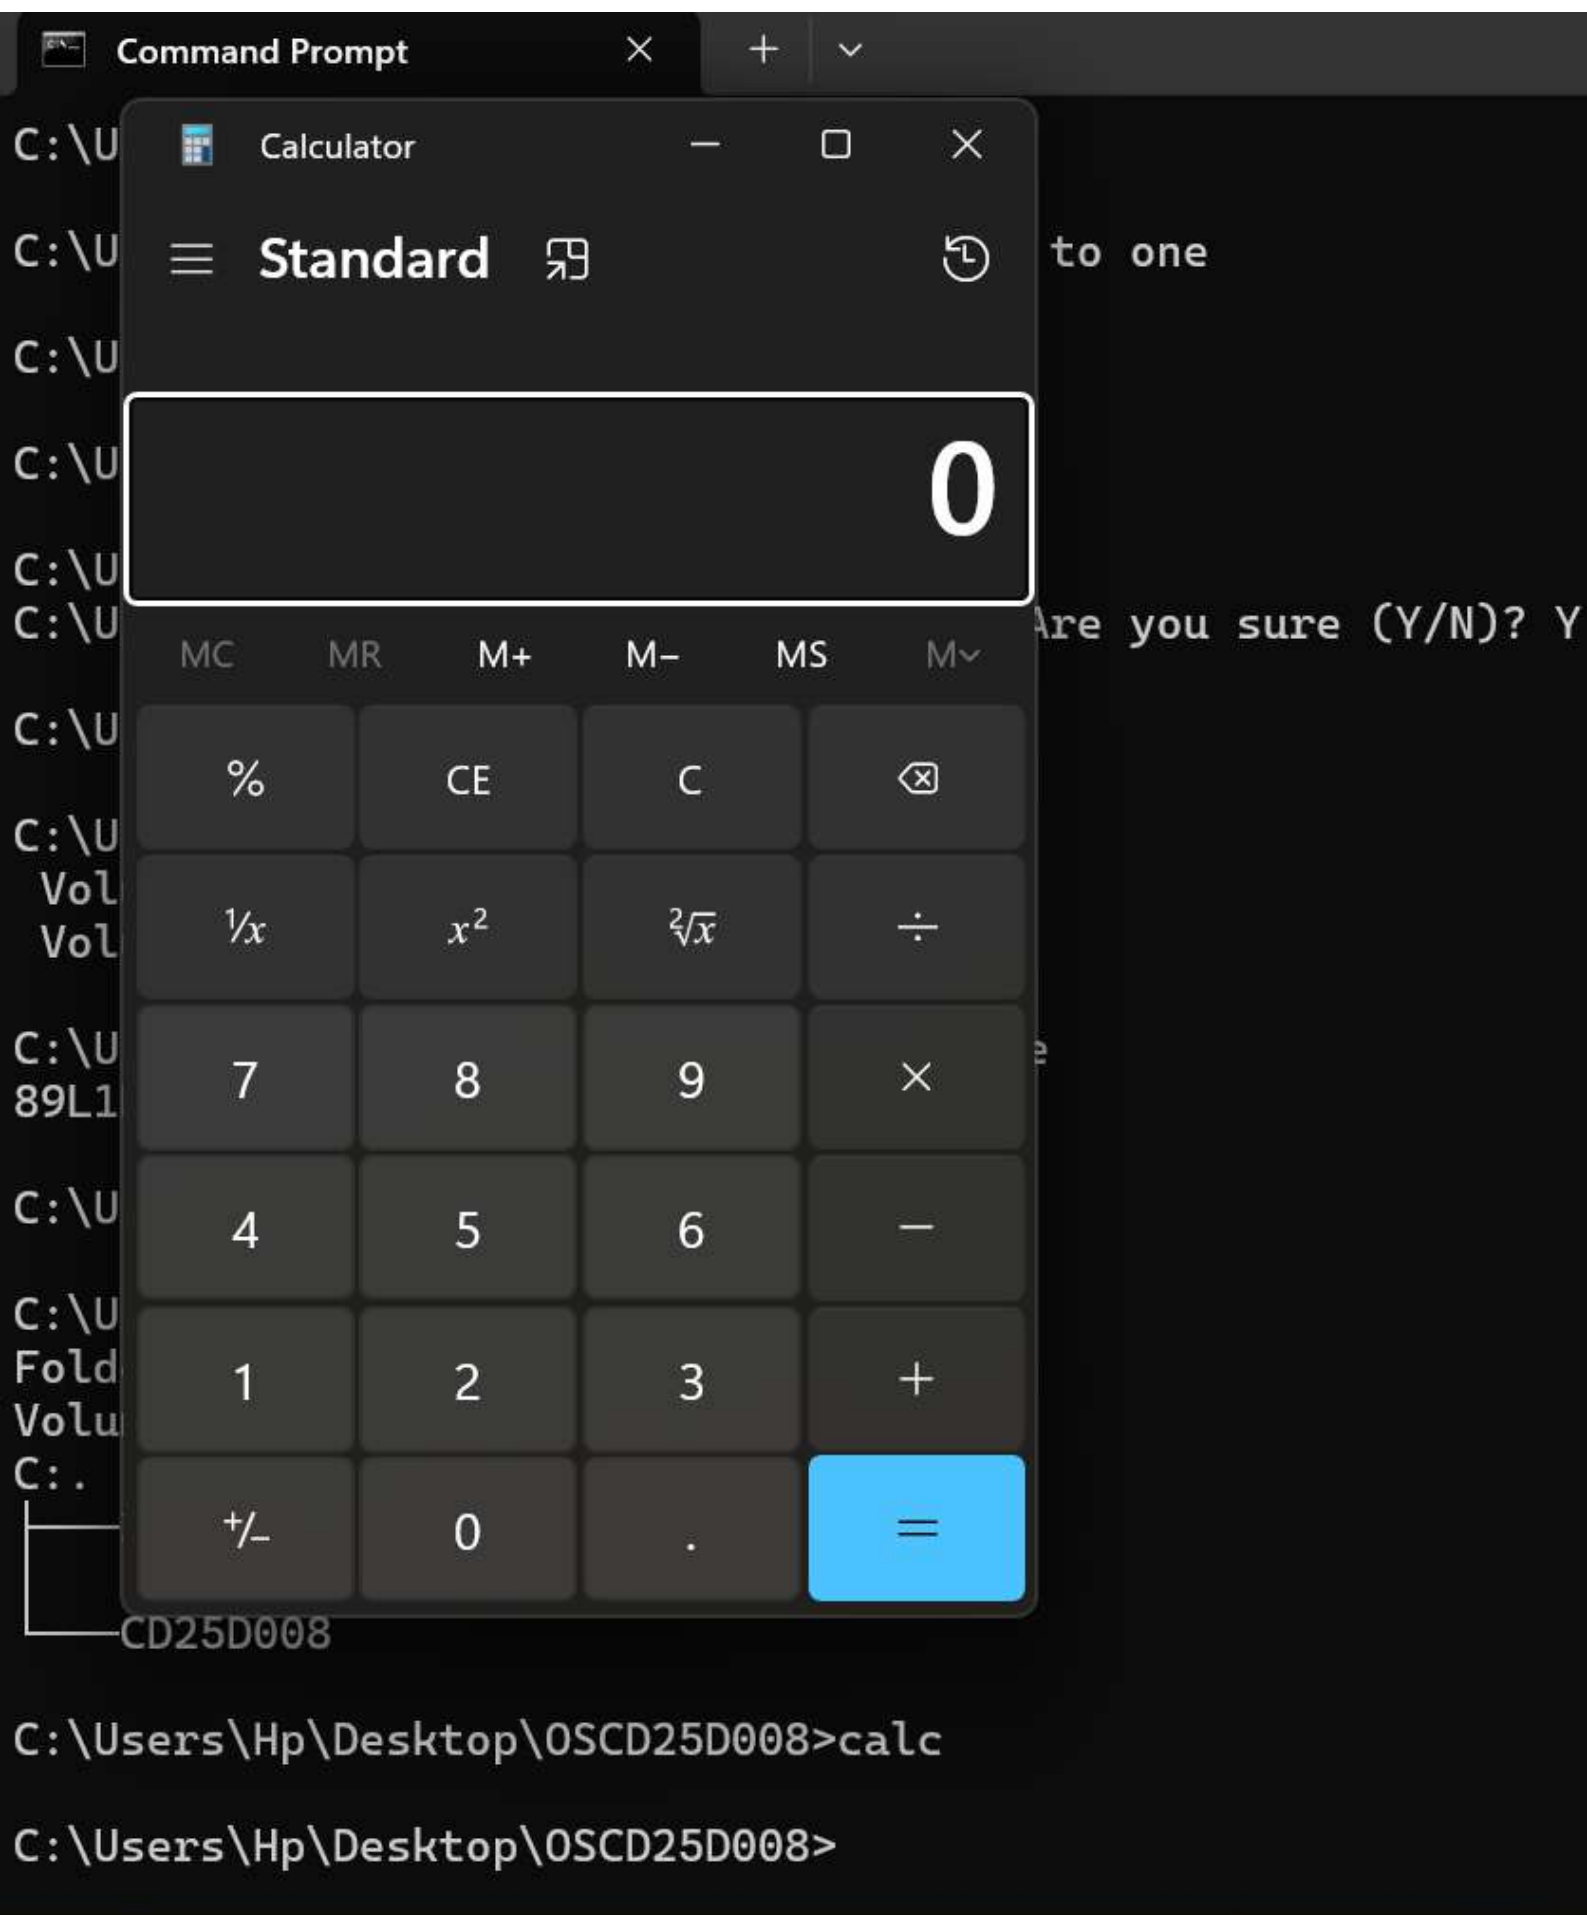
Command Prompt

Calculator

Standard

0

MC MR M+ M− MS M˅

| % | CE | C | ⌫ |
|---|---|---|---|
| ¹⁄x | $x^2$ | $\sqrt[2]{x}$ | ÷ |
| 7 | 8 | 9 | × |
| 4 | 5 | 6 | − |
| 1 | 2 | 3 | + |
| +/− | 0 | . | = |

C:\U

C:\U to one

C:\U

C:\U

C:\U
C:\U Are you sure (Y/N)? Y

C:\U

C:\U
Vol
Vol

C:\U e
89L1

C:\U

C:\U
Fold
Volu
C:.

CD25D008

C:\Users\Hp\Desktop\OSCD25D008>calc

C:\Users\Hp\Desktop\OSCD25D008>